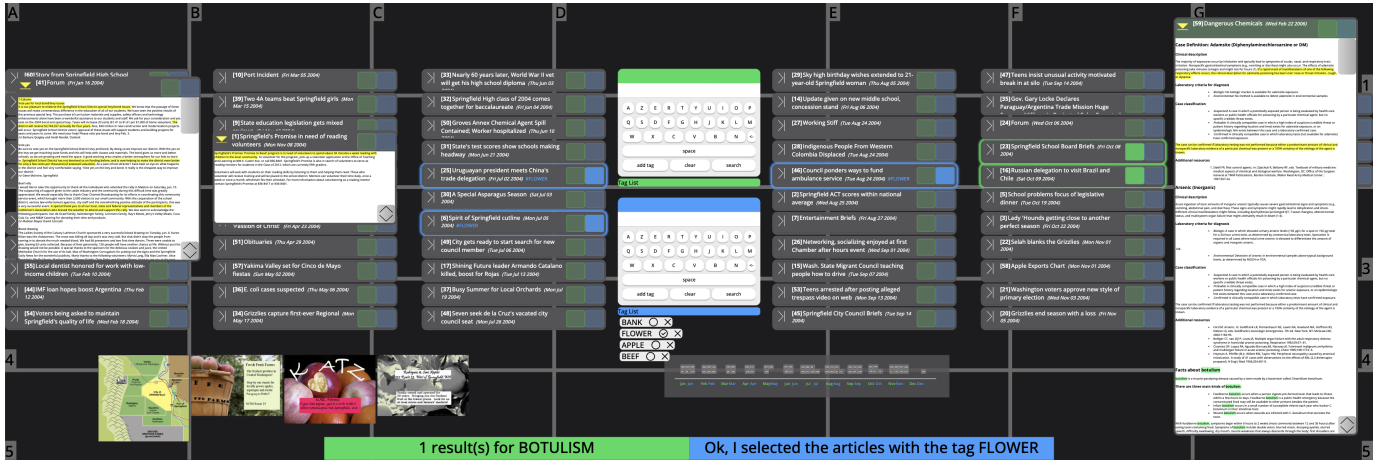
A B C D E F G

1 2 3 4 5

[60] Story from Springfield High School
[41] Forum (Fri Jan 16 2004)

[10] Port Incident (Fri Mar 05 2004)
[39] Two 4A teams beat Springfield girls (Mon Mar 15 2004)
[9] State education legislation gets mixed volunteers (Mon Mar 08 2004)
[1] Springfield's Promise in need of reading volunteers (Mon Mar 08 2004)
"Passion of Christ" (Fri Apr 23 2004)
[51] Obituaries (Thu Apr 29 2004)
[57] Yakima Valley set for Cinco de Mayo fiestas (Sun May 02 2004)
[36] E. coli cases suspected (Thu May 06 2004)
[32] Grizzlies capture first-ever Regional (Mon May 17 2004)

[55] Local dentist honored for work with low-income children (Tue Feb 10 2004)
[44] IMF loan hopes boost Argentina (Thu Feb 12 2004)
[54] Voters being asked to maintain Springfield's quality of life (Wed Feb 18 2004)

[33] Nearly 60 years later, World War II vet will get his high school diploma (Thu Jun 03 2004)
[32] Springfield High class of 2004 comes together for baccalaureate (Fri Jun 04 2004)
[30] Groves Annex Chemical Agent Spill Contained; Worker hospitalized (Thu Jun 10 2004)
[31] State's test scores show schools making headway (Mon Jun 21 2004)
[25] Uruguayan president meets China's trade delegation (Fri Jul 02 2004) #FLOWER
[3] A Special Asparagus Season (Sat Jul 03 2004)
[6] Spirit of Springfield cutline (Mon Jul 05 2004) #FLOWER
[49] City gets ready to start search for new council member (Tue Jul 06 2004)
[17] Shining Future leader Armando Catalano killed, boost for Rojas (Tue Jul 13 2004)
[37] Busy Summer for Local Orchards (Mon Jul 19 2004)
[48] Seven seek de la Cruz's vacated city council seat (Mon Jul 26 2004)

A Z E R T Y U I O P
Q S D F G H J K L M
W X C V B N
space
add tag clear search
Tag List

A Z E R T Y U I O P
Q S D F G H J K L M
W X C V B N
space
add tag clear search
Tag List
BANK
FLOWER
APPLE
BEEF

[29] Sky high birthday wishes extended to 21-year-old Springfield woman (Thu Aug 05 2004)
[14] Update given on new middle school, concession stand (Fri Aug 06 2004)
[27] Working Stiff (Tue Aug 24 2004)
[18] Indigenous People From Western Colombia Displaced (Tue Aug 24 2004)
[46] Council ponders ways to fund ambulance service (Tue Aug 24 2004) #FLOWER
[2] Springfield ACT scores within national average (Wed Aug 25 2004)
[7] Entertainment Briefs (Fri Aug 27 2004)
[26] Networking, socializing enjoyed at first Chamber after hours event (Wed Sep 01 2004)
[15] Wash. State Migrant Council teaching people how to drive (Tue Sep 07 2004)
[5] Teens arrested after posting alleged trespass video on web (Mon Sep 13 2004)
[45] Springfield City Council Briefs (Tue Sep 14 2004)

[47] Teens insist unusual activity motivated break in at silo (Tue Sep 14 2004)
[55] Gov. Gary Locke Declares Paraguay/Argentina Trade Mission Huge Success (Mon Sep 20 2004)
[24] Forum (Wed Oct 06 2004)
[23] Springfield School Board Briefs (Fri Oct 08 2004)
[16] Russian delegation to visit Brazil and Chile (Sat Oct 09 2004)
[5] School problems focus of legislative dinner (Tue Oct 19 2004)
[3] Lady 'Hounds getting close to another perfect season (Fri Oct 22 2004)
[22] Selah blanks the Grizzlies (Mon Nov 01 2004)
[58] Apple Exports Chart (Mon Nov 01 2004)
[21] Washington voters approve new style of primary election (Wed Nov 03 2004)
[20] Grizzlies end season with a loss (Fri Nov 05 2004)

[59] Dangerous Chemicals (Wed Feb 22 2006)
Case Definition: Adamsite (Diphenylaminechlorarsine or DM)
Clinical description
Laboratory criteria for diagnosis
Case classification
Additional resources
Arsenic (Inorganic)
Clinical description
Laboratory criteria for diagnosis
Case classification
Additional resources
Facts about botulism

KATZ

1 result(s) for BOTULISM
Ok, I selected the articles with the tag FLOWER